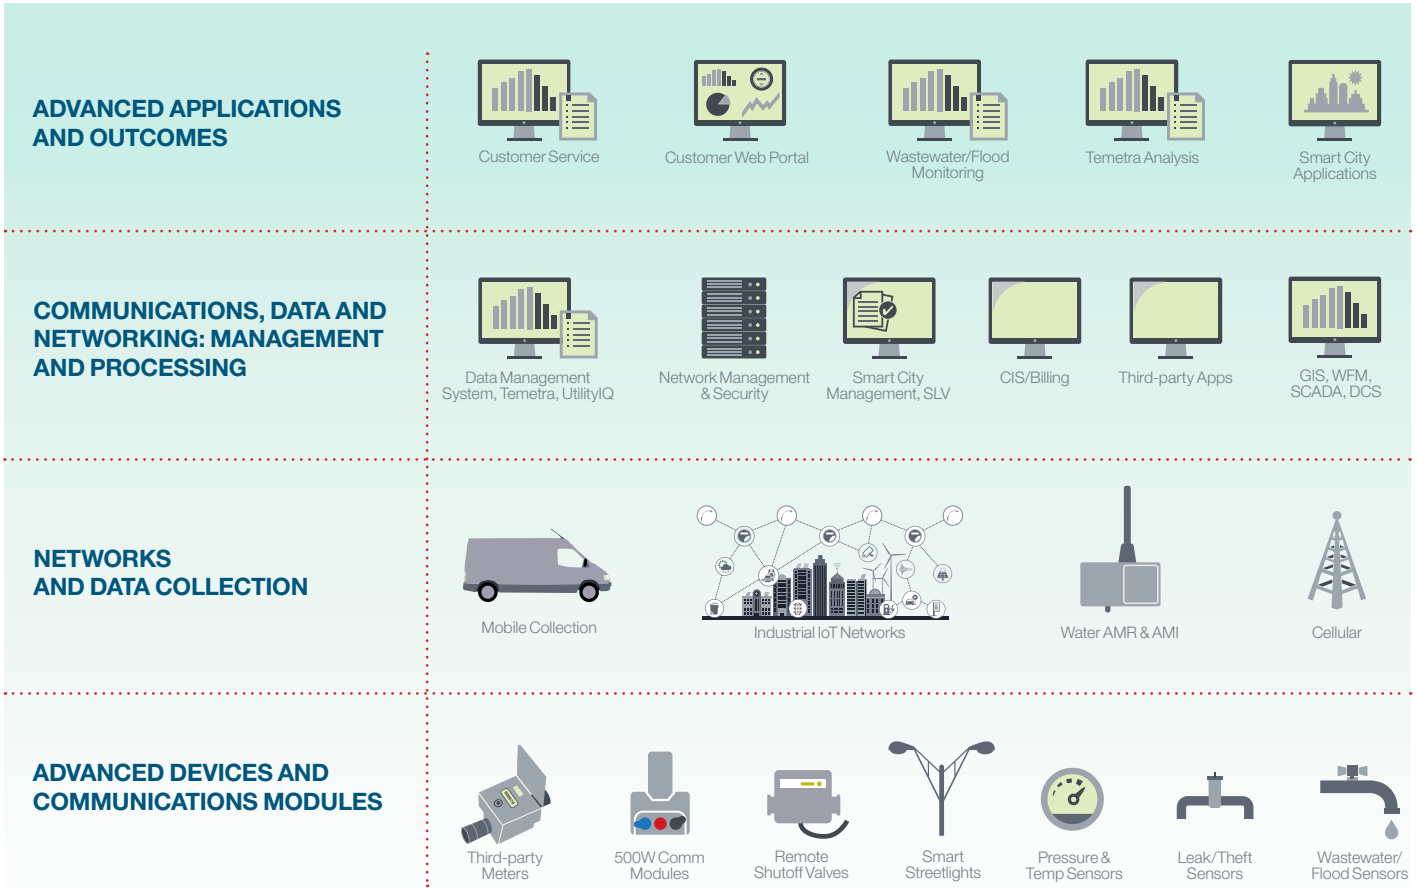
ADVANCED APPLICATIONS AND OUTCOMES

Customer Service

Customer Web Portal

Wastewater/Flood Monitoring

Temetra Analysis

Smart City Applications

COMMUNICATIONS, DATA AND NETWORKING: MANAGEMENT AND PROCESSING

Data Management System, Temetra, UtilityIQ

Network Management & Security

Smart City Management, SLV

CIS/Billing

Third-party Apps

GIS, WFM, SCADA, DCS

NETWORKS AND DATA COLLECTION

Mobile Collection

Industrial IoT Networks

Water AMR & AMI

Cellular

ADVANCED DEVICES AND COMMUNICATIONS MODULES

Third-party Meters

500W Comm Modules

Remote Shutoff Valves

Smart Streetlights

Pressure & Temp Sensors

Leak/Theft Sensors

Wastewater/ Flood Sensors